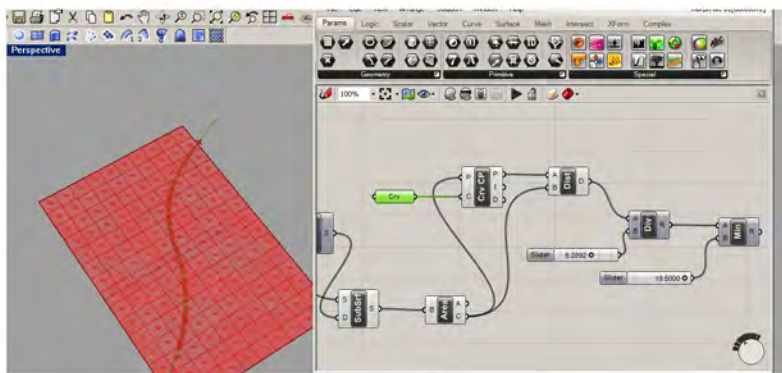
Perspective

Params Logic Scalar Vector Curve Surface Mesh Intersect XForm Complex

Geometry Primitive Special

100%

Crv

P C

Crv CP

P t D

A B

Dist

D

A B

Div

R

A B

Min

R

Slider 6.2892

Slider 10.5000

S

S D

SubSrf

S

B

Area

A C